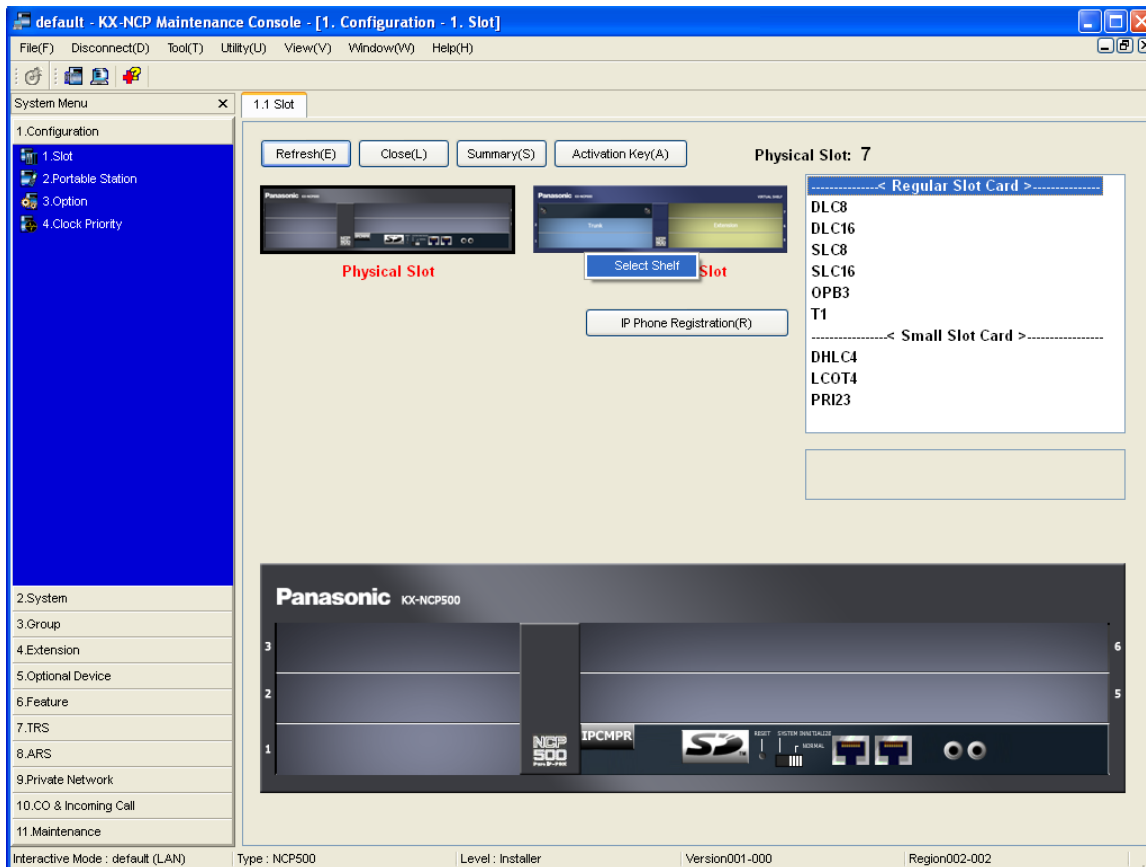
default - KX-NCP Maintenance Console - [1. Configuration - 1. Slot]

File(F) Disconnect(D) Tool(T) Utility(U) View(V) Window(W) Help(H)

System Menu

1.Configuration

1.Slot

2.Portable Station

3.Option

4.Clock Priority

2.System

3.Group

4.Extension

5.Optional Device

6.Feature

7.TRS

8.ARS

9.Private Network

10.CO & Incoming Call

11.Maintenance

1.1 Slot

Refresh(E) Close(L) Summary(S) Activation Key(A)

Physical Slot: 7

Panasonic

Physical Slot

Panasonic

Trunk

Extension

Select Shelf

Slot

IP Phone Registration(R)

--------------< Regular Slot Card >--------------

DLC8

DLC16

SLC8

SLC16

OPB3

T1

----------------< Small Slot Card >----------------

DHLC4

LCOT4

PRI23

Panasonic KX-NCP500

3

2

1

6

5

NCP 500

IPCMPR

SD

RESET SYSTEM INITIALIZE NORMAL

Interactive Mode : default (LAN)

Type : NCP500

Level : Installer

Version001-000

Region002-002